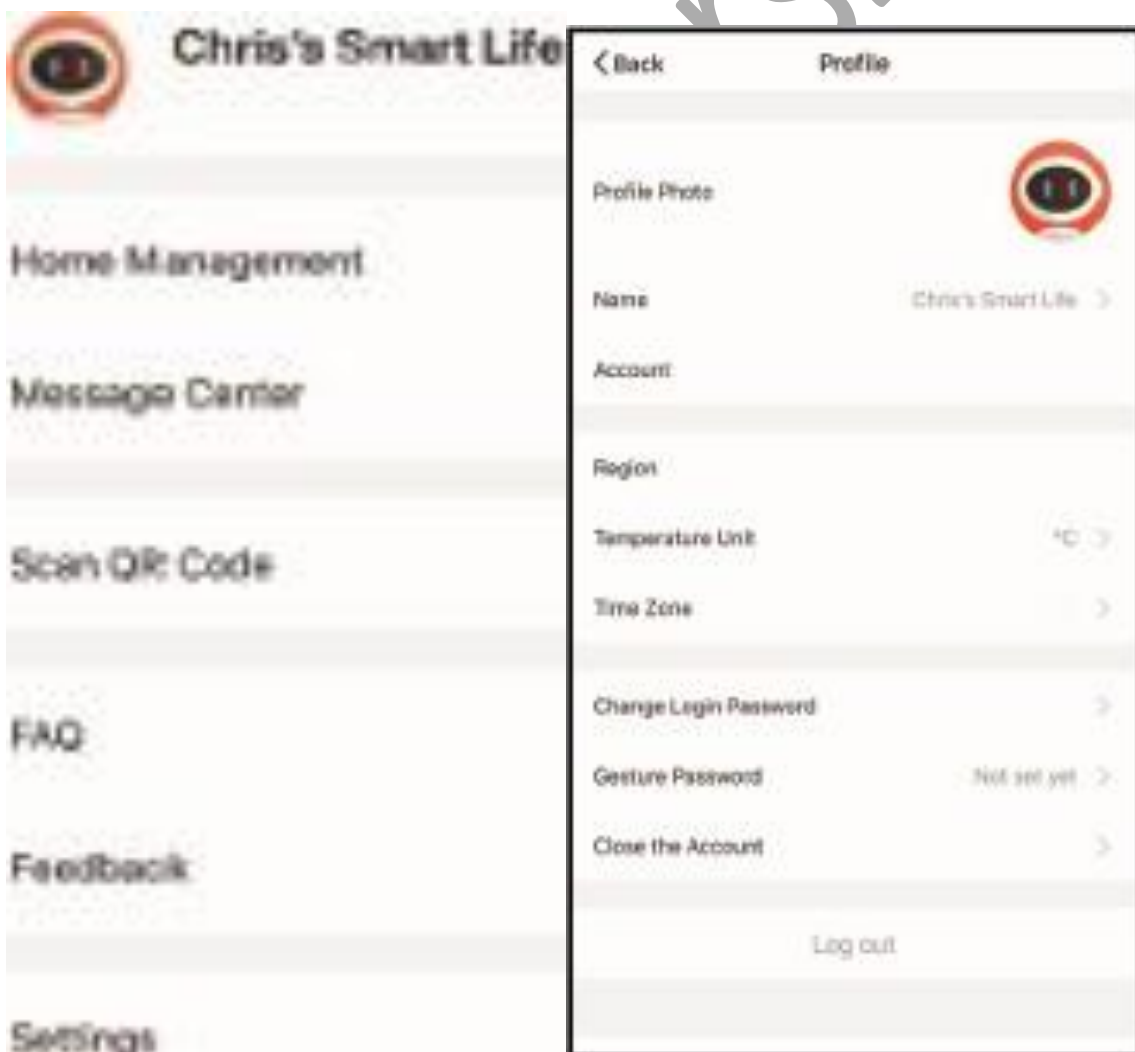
Chris's Smart Life

Home Management

Message Center

Scan QR Code

FAQ

Feedback

Settings

< Back
Profile

Profile Photo

Name
Chris's Smart Life >

Account

Region

Temperature Unit
°C >

Time Zone
>

Change Login Password
>

Gesture Password
Not set yet >

Close the Account
>

Log out